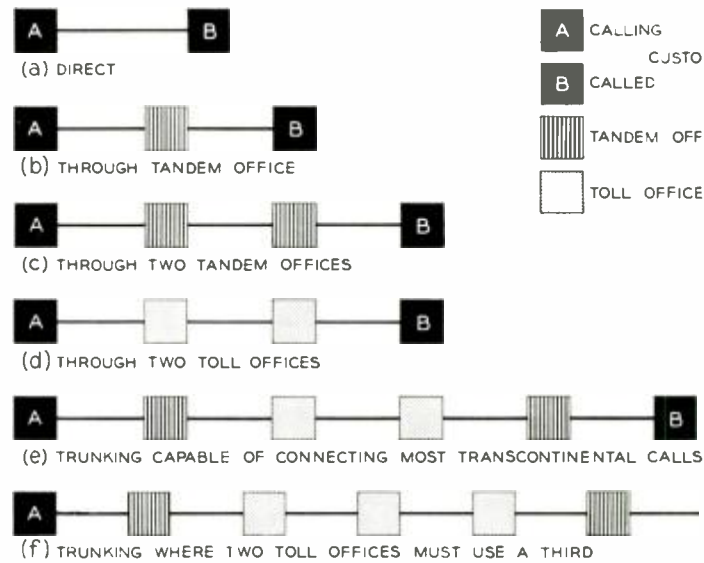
A B
(a) DIRECT

A B
(b) THROUGH TANDEM OFFICE

A B
(c) THROUGH TWO TANDEM OFFICES

A B
(d) THROUGH TWO TOLL OFFICES

A B
(e) TRUNKING CAPABLE OF CONNECTING MOST TRANSCONTINENTAL CALLS

A
(f) TRUNKING WHERE TWO TOLL OFFICES MUST USE A THIRD

A CALLING CUSTO
B CALLED
TANDEM OFF
TOLL OFFICE